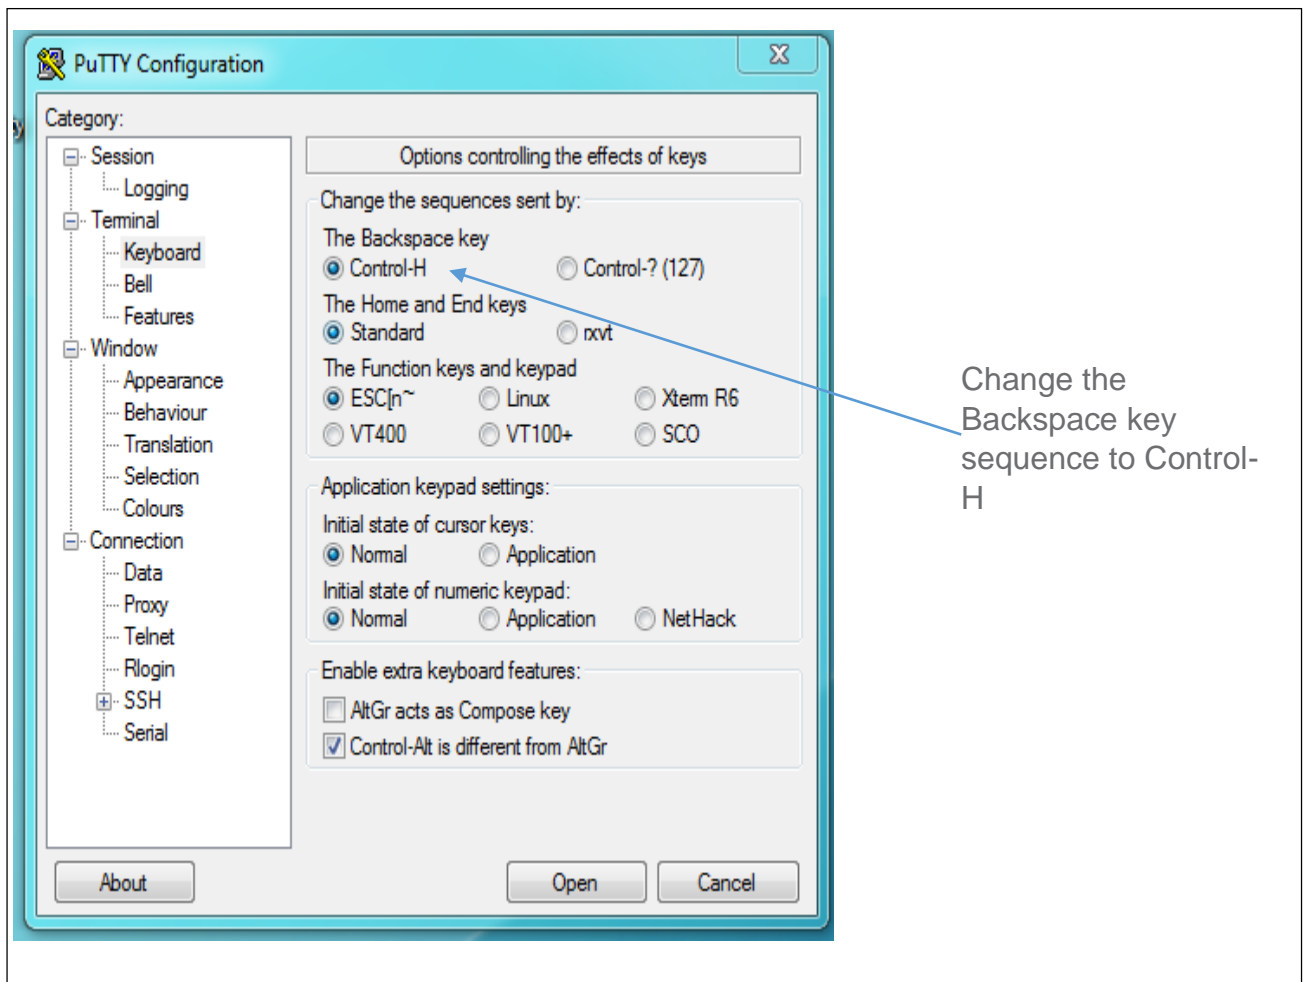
PuTTY Configuration

Category:

Session
Logging
Terminal
Keyboard
Bell
Features
Window
Appearance
Behaviour
Translation
Selection
Colours
Connection
Data
Proxy
Telnet
Rlogin
SSH
Serial

Options controlling the effects of keys

Change the sequences sent by:
The Backspace key
Control-H
Control-? (127)
The Home and End keys
Standard
rxvt
The Function keys and keypad
ESC[n~
Linux
Xterm R6
VT400
VT100+
SCO

Application keypad settings:
Initial state of cursor keys:
Normal
Application
Initial state of numeric keypad:
Normal
Application
NetHack

Enable extra keyboard features:
AltGr acts as Compose key
Control-Alt is different from AltGr

About
Open
Cancel

Change the Backspace key sequence to Control-H